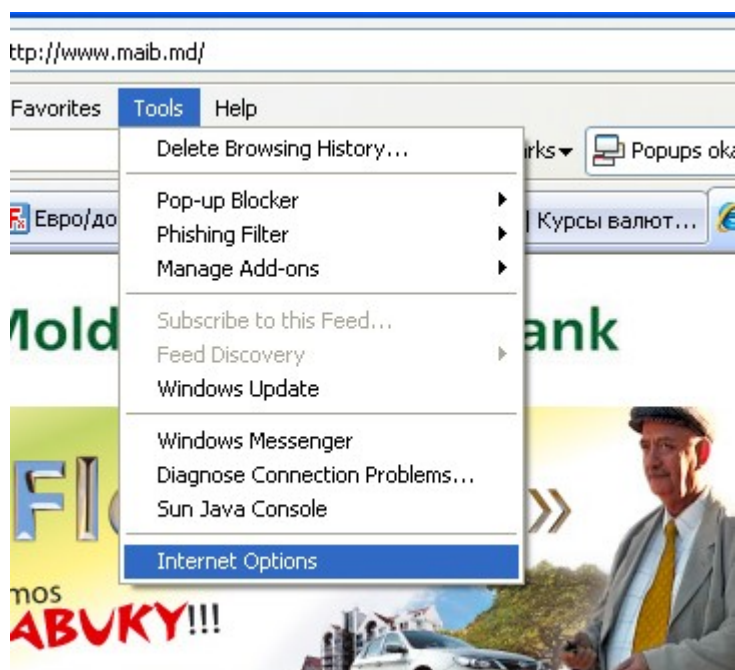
ttp://www.maib.md/

Favorites Tools Help

Delete Browsing History...

rks▾ Popups oka

Pop-up Blocker
Phishing Filter
Manage Add-ons

Евро/до

Курсы валют...

Subscribe to this Feed...
Feed Discovery
Windows Update

Mold

ank

Windows Messenger
Diagnose Connection Problems...
Sun Java Console

Fl

»

Internet Options

mos
ABUKY!!!